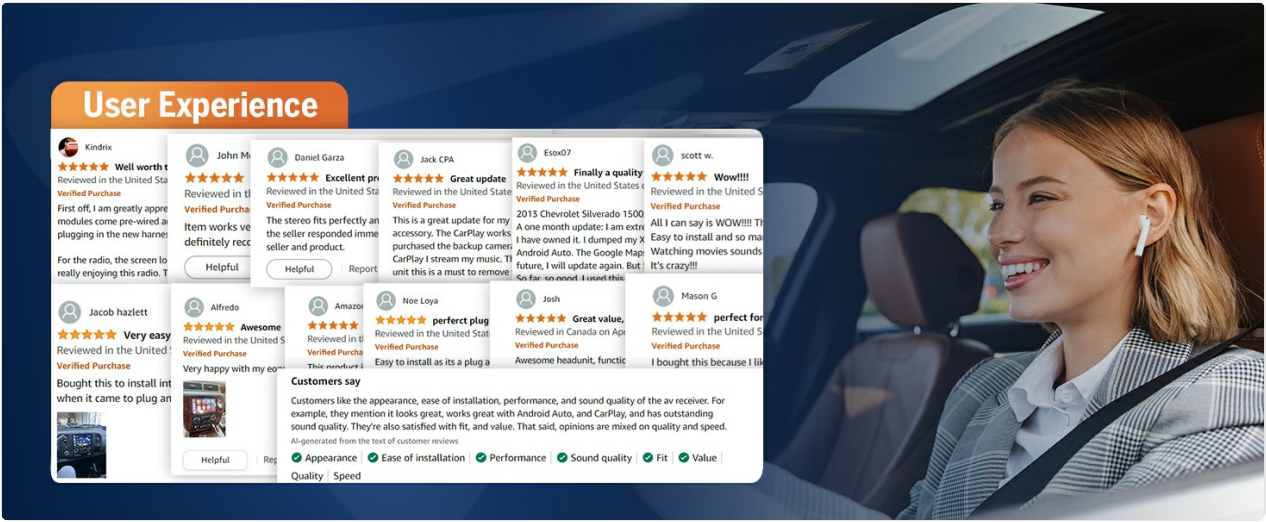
User Experience

Kindrix
Well worth t
Reviewed in the United S
Verified Purchase
First off, I am greatly appre modules come pre-wired a plugging in the new harnes

For the radio, the screen lo really enjoying this radio. T

John M
Reviewed in t
Verified Purcha
Item works ve definitely reco
Helpful

Daniel Garza
Excellent pr
Reviewed in the United Sta
Verified Purchase
The stereo fits perfectly an the seller responded imme seller and product.
Helpful
Report

Jack CPA
Great update
Reviewed in the United Sta
Verified Purchase
This is a great update for my accessory. The CarPlay works purchased the backup camera CarPlay I stream my music. unit this is a must to remove

Esox07
Finally a quality
Reviewed in the United States o
Verified Purchase
2013 Chevrolet Silverado 1500 A one month update: I am extr I have owned it. I dumped my X Android Auto. The Google Maps future, I will update again. But So far, so good. I used this

scott w.
Wow!!!!
Reviewed in the United S
Verified Purchase
All I can say is WOW!!!! Th Easy to install and so ma Watching movies sounds It's crazy!!!

Jacob hazlett
Very easy
Reviewed in the United S
Verified Purchase
Bought this to install int when it came to plug an

Alfredo
Awesome
Reviewed in the United S
Verified Purchase
Very happy with my eq
Helpful
Rep

Amazo
Reviewed in th
Verified Purcha
This product i

Noe Loya
perfect plug
Reviewed in the United Sta
Verified Purchase
Easy to install as its a plug a

Josh
Great value,
Reviewed in Canada on Apr
Verified Purchase
Awesome headunit, functi

Mason G
perfect for
Reviewed in the United S
Verified Purchase
I bought this because I lik

Customers say
Customers like the appearance, ease of installation, performance, and sound quality of the av receiver. For example, they mention it looks great, works great with Android Auto, and CarPlay, and has outstanding sound quality. They're also satisfied with fit, and value. That said, opinions are mixed on quality and speed.
AI-generated from the text of customer reviews
Appearance | Ease of installation | Performance | Sound quality | Fit | Value
Quality | Speed